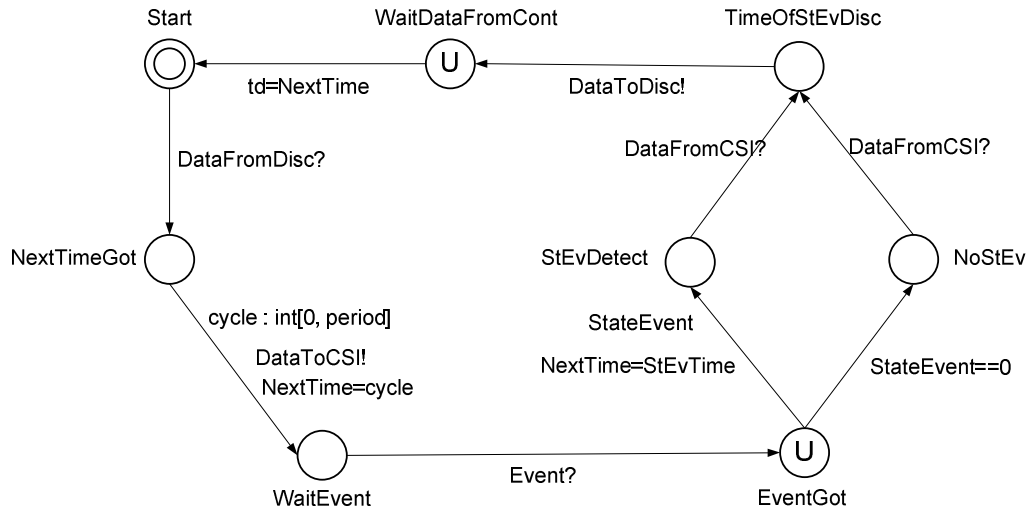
Start

WaitDataFromCont

U

TimeOfStEvDisc

td=NextTime

DataToDisc!

DataFromDisc?

DataFromCSI?

DataFromCSI?

NextTimeGot

StEvDetect

NoStEv

cycle : int[0, period]

StateEvent

DataToCSI!

NextTime=cycle

NextTime=StEvTime

StateEvent==0

Event?

U

WaitEvent

EventGot